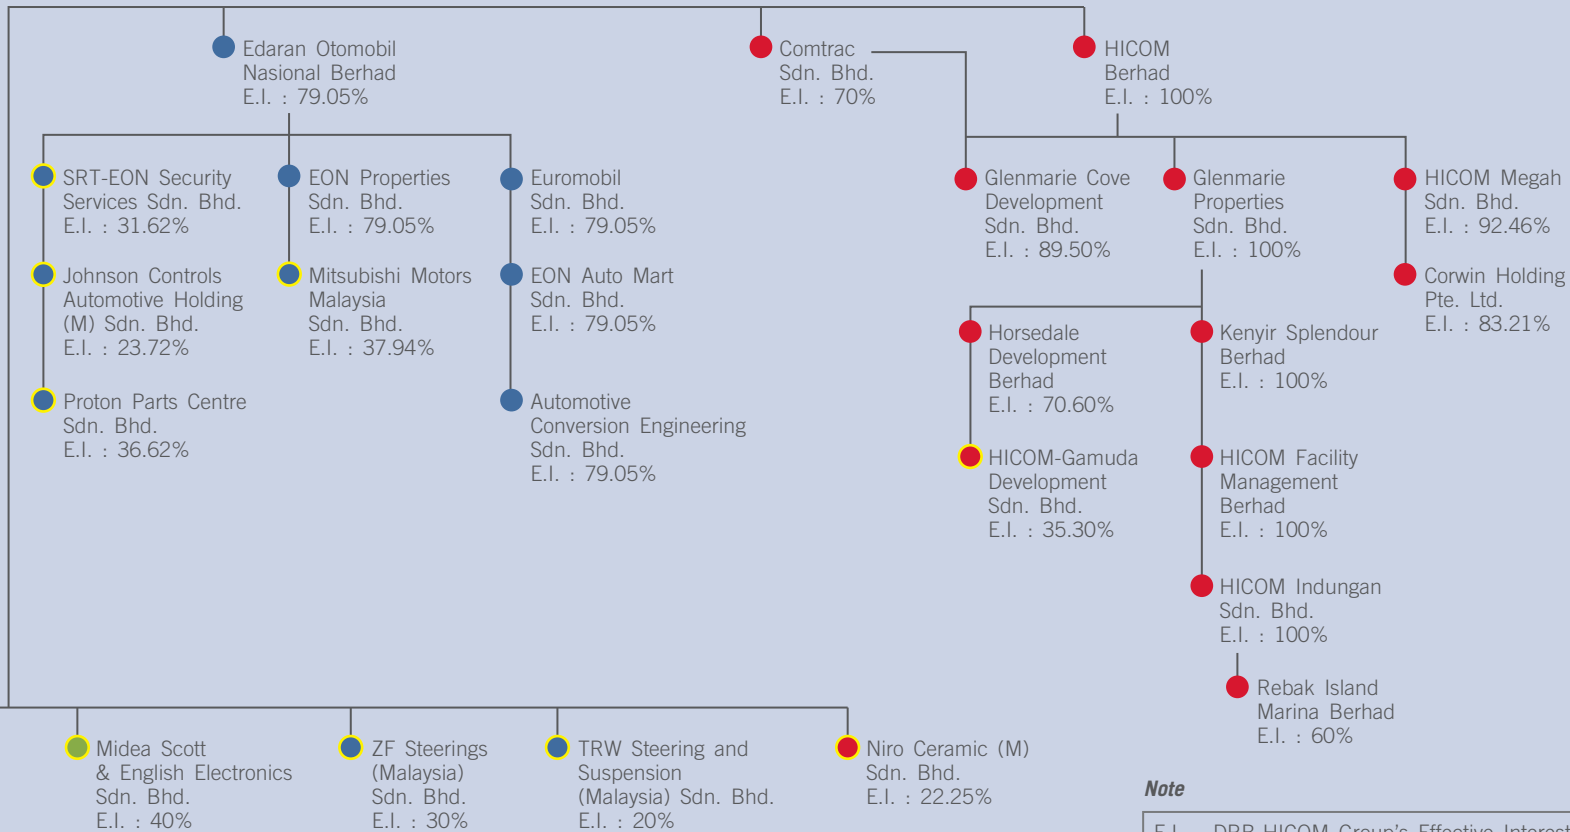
Edaran Otomobil Nasional Berhad E.I. : 79.05%

Comtrac Sdn. Bhd. E.I. : 70%

HICOM Berhad E.I. : 100%

SRT-EON Security Services Sdn. Bhd. E.I. : 31.62%

EON Properties Sdn. Bhd. E.I. : 79.05%

Euromobil Sdn. Bhd. E.I. : 79.05%

Glenmarie Cove Development Sdn. Bhd. E.I. : 89.50%

Glenmarie Properties Sdn. Bhd. E.I. : 100%

HICOM Megah Sdn. Bhd. E.I. : 92.46%

Johnson Controls Automotive Holding (M) Sdn. Bhd. E.I. : 23.72%

Mitsubishi Motors Malaysia Sdn. Bhd. E.I. : 37.94%

EON Auto Mart Sdn. Bhd. E.I. : 79.05%

Corwin Holding Pte. Ltd. E.I. : 83.21%

Horsedale Development Berhad E.I. : 70.60%

Kenyir Splendour Berhad E.I. : 100%

Proton Parts Centre Sdn. Bhd. E.I. : 36.62%

Automotive Conversion Engineering Sdn. Bhd. E.I. : 79.05%

HICOM-Gamuda Development Sdn. Bhd. E.I. : 35.30%

HICOM Facility Management Berhad E.I. : 100%

HICOM Indungan Sdn. Bhd. E.I. : 100%

Rebak Island Marina Berhad E.I. : 60%

Midea Scott & English Electronics Sdn. Bhd. E.I. : 40%

ZF Steerings (Malaysia) Sdn. Bhd. E.I. : 30%

TRW Steering and Suspension (Malaysia) Sdn. Bhd. E.I. : 20%

Niro Ceramic (M) Sdn. Bhd. E.I. : 22.25%

Note

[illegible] DRB-HICOM Group's Effective Interest